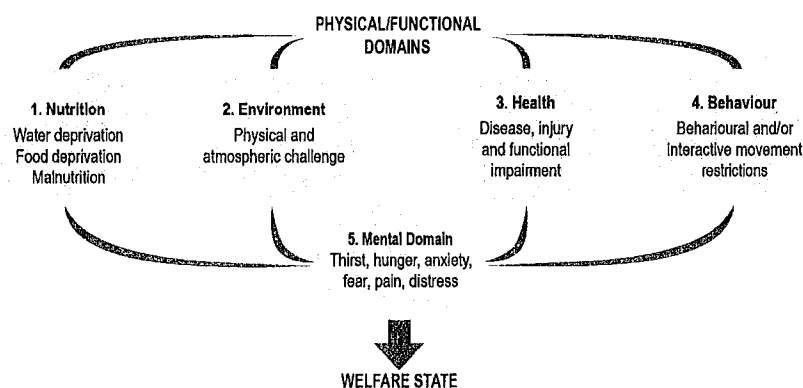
PHYSICAL/FUNCTIONAL DOMAINS

1. Nutrition
Water deprivation
Food deprivation
Malnutrition

2. Environment
Physical and atmospheric challenge

3. Health
Disease, injury and functional impairment

4. Behaviour
Beharoural and/or interactive movement restrictions

5. Mental Domain
Thirst, hunger, anxiety, fear, pain, distress

WELFARE STATE